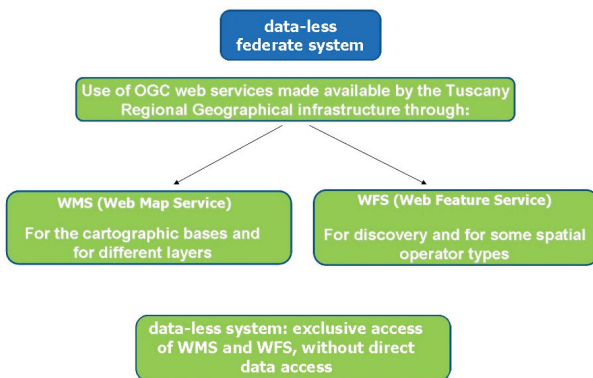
data-less federate system

Use of OGC web services made available by the Tuscany Regional Geographical infrastructure through:

WMS (Web Map Service)

For the cartographic bases and for different layers

WFS (Web Feature Service)

For discovery and for some spatial operator types

data-less system: exclusive access of WMS and WFS, without direct data access